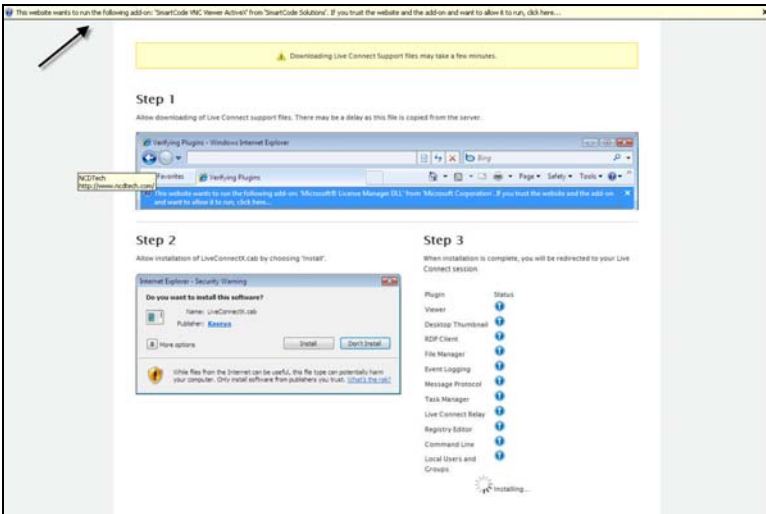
This website wants to run the following add-on: 'SmartCode VNC Viewer ActiveX' from 'SmartCode Solutions'. If you trust the website and the add-on and want to allow it to run, click here...

Downloading Live Connect Support files may take a few minutes.

Step 1

Allow downloading of Live Connect support files. There may be a delay as this file is copied from the server.

Verifying Plugins - Windows Internet Explorer

Bing

Favorites

Verifying Plugins

Page ▾ Safety ▾ Tools ▾

NCDTech
http://www.ncdtech.com/

This website wants to run the following add-on: 'Microsoft® License Manager DLL' from 'Microsoft Corporation'. If you trust the website and the add-on and want to allow it to run, click here...

Step 2

Allow installation of LiveConnectX.cab by choosing 'Install'.

Internet Explorer - Security Warning

Do you want to install this software?

Name: LiveConnectX.cab

Publisher: Kaseya

More options

Install

Don't Install

While files from the Internet can be useful, this file type can potentially harm your computer. Only install software from publishers you trust. What's the risk?

Step 3

When installation is complete, you will be redirected to your Live Connect session.

| Plugin | Status |
|---|---|
| Viewer | |
| Desktop Thumbnail | |
| RDP Client | |
| File Manager | |
| Event Logging | |
| Message Protocol | |
| Task Manager | |
| Live Connect Relay | |
| Registry Editor | |
| Command Line | |
| Local Users and Groups | |

Installing...